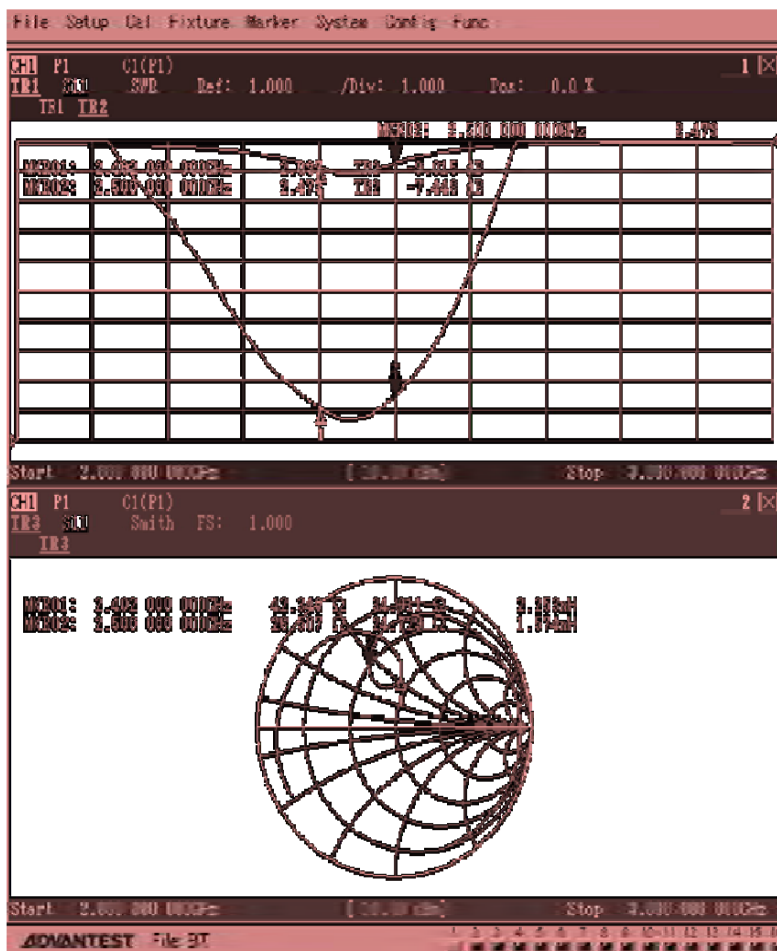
File Setup Cal Fixture Marker System Config Func

CH1 P1 C1(P1) 1
TR1 S11 SWR Ref: 1.000 /Div: 1.000 Pos: 0.0 %
TR1 TR2

MKR02: 2.500 000 000GHz 2.479

MKR01: 2.402 000 000GHz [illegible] TR2 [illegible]
MKR02: 2.500 000 000GHz 2.479 TR2 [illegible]

Start 2.000 000 000GHz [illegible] Stop 3.000 000 000GHz

CH1 P1 C1(P1) 2
TR3 S11 Smith FS: 1.000
TR3

MKR01: 2.402 000 000GHz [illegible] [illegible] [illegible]
MKR02: 2.500 000 000GHz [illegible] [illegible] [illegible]

Start 2.000 000 000GHz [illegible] Stop 3.000 000 000GHz

ADVANTEST File BT 1 2 3 4 5 6 7 8 9 10 11 12 13 14 15 16